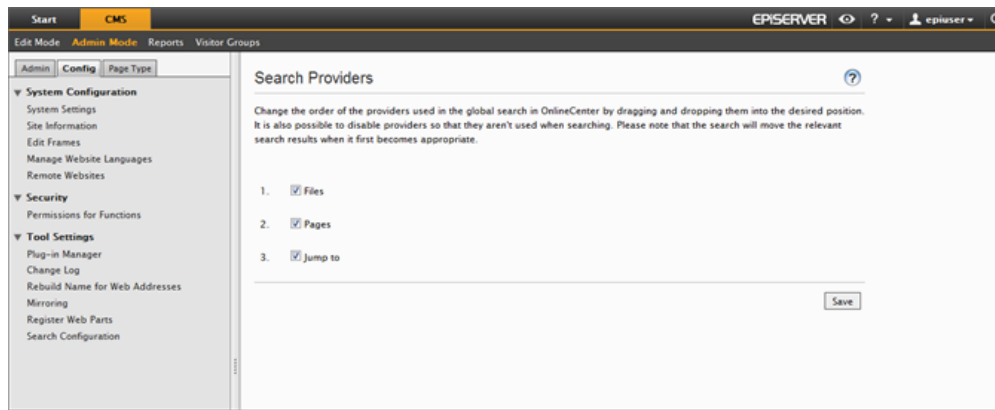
Start CMS

EPiSERVER ? epiuser

Edit Mode Admin Mode Reports Visitor Groups

Admin Config Page Type

System Configuration
System Settings
Site Information
Edit Frames
Manage Website Languages
Remote Websites

Security
Permissions for Functions

Tool Settings
Plug-in Manager
Change Log
Rebuild Name for Web Addresses
Mirroring
Register Web Parts
Search Configuration

Search Providers

Change the order of the providers used in the global search in OnlineCenter by dragging and dropping them into the desired position. It is also possible to disable providers so that they aren't used when searching. Please note that the search will move the relevant search results when it first becomes appropriate.

1. Files

2. Pages

3. Jump to

Save